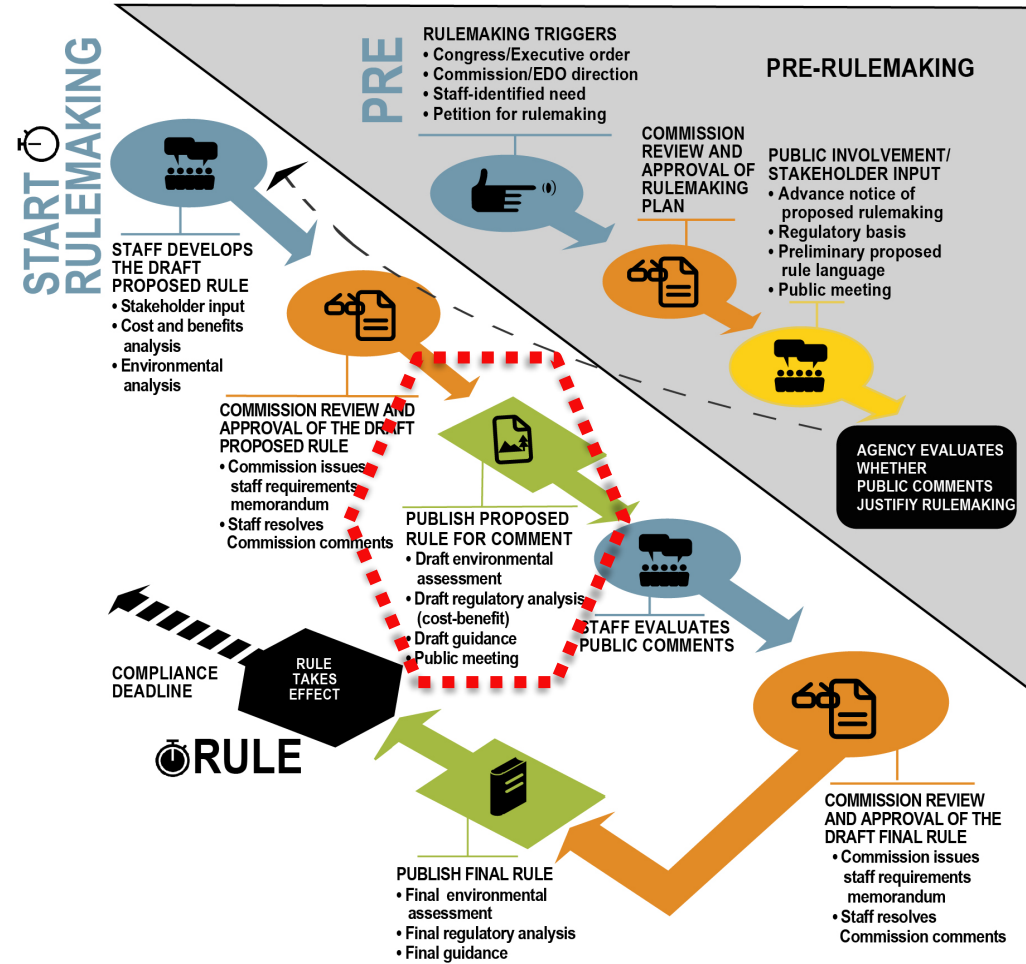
PRE

RULEMAKING TRIGGERS
• Congress/Executive order
• Commission/EDO direction
• Staff-identified need
• Petition for rulemaking

PRE-RULEMAKING

COMMISSION REVIEW AND APPROVAL OF RULEMAKING PLAN

PUBLIC INVOLVEMENT/ STAKEHOLDER INPUT
• Advance notice of proposed rulemaking
• Regulatory basis
• Preliminary proposed rule language
• Public meeting

AGENCY EVALUATES WHETHER PUBLIC COMMENTS JUSTIFIY RULEMAKING

START RULEMAKING

STAFF DEVELOPS THE DRAFT PROPOSED RULE
• Stakeholder input
• Cost and benefits analysis
• Environmental analysis

COMMISSION REVIEW AND APPROVAL OF THE DRAFT PROPOSED RULE
• Commission issues staff requirements memorandum
• Staff resolves Commission comments

PUBLISH PROPOSED RULE FOR COMMENT
• Draft environmental assessment
• Draft regulatory analysis (cost-benefit)
• Draft guidance
• Public meeting

STAFF EVALUATES PUBLIC COMMENTS

COMPLIANCE DEADLINE

RULE TAKES EFFECT

RULE

COMMISSION REVIEW AND APPROVAL OF THE DRAFT FINAL RULE
• Commission issues staff requirements memorandum
• Staff resolves Commission comments

PUBLISH FINAL RULE
• Final environmental assessment
• Final regulatory analysis
• Final guidance